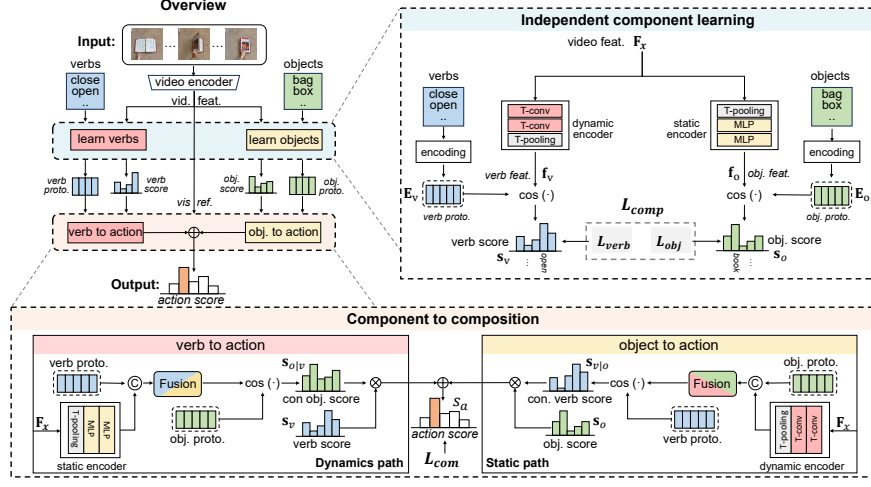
Overview

Input:

verbs
close
open
..

video encoder

objects
bag
box
..

vid. feat.

learn verbs

learn objects

verb proto.

verb score

obj. score

obj. proto.

vis ref.

verb to action

obj. to action

Output:

action score

Independent component learning

video feat. $\mathbf{F}_x$

verbs
close
open
..

T-conv
T-conv
T-pooling

dynamic encoder

static encoder

T-pooling
MLP
MLP

objects
bag
box
..

encoding

encoding

verb feat. $\mathbf{f}_v$

$\mathbf{f}_o$ obj. feat.

$\mathbf{E}_v$

verb proto.

$\cos(\cdot)$

$\cos(\cdot)$

$\mathbf{E}_o$

obj. proto.

$L_{comp}$

verb score

$\mathbf{s}_v$

open

$L_{verb}$

$L_{obj}$

obj. score

$\mathbf{s}_o$

book

Component to composition

verb to action

verb proto.

Fusion

$\cos(\cdot)$

$\mathbf{s}_{o|v}$

con obj. score

$\mathbf{F}_x$

T-pooling
MLP
MLP

obj. proto.

$\mathbf{s}_v$

verb score

static encoder

Dynamics path

$s_a$

action score

$L_{com}$

object to action

obj. proto.

$\mathbf{s}_{v|o}$

con. verb score

$\cos(\cdot)$

Fusion

$\mathbf{s}_o$

obj. score

verb proto.

T-pooling
T-conv
T-conv

$\mathbf{F}_x$

dynamic encoder

Static path